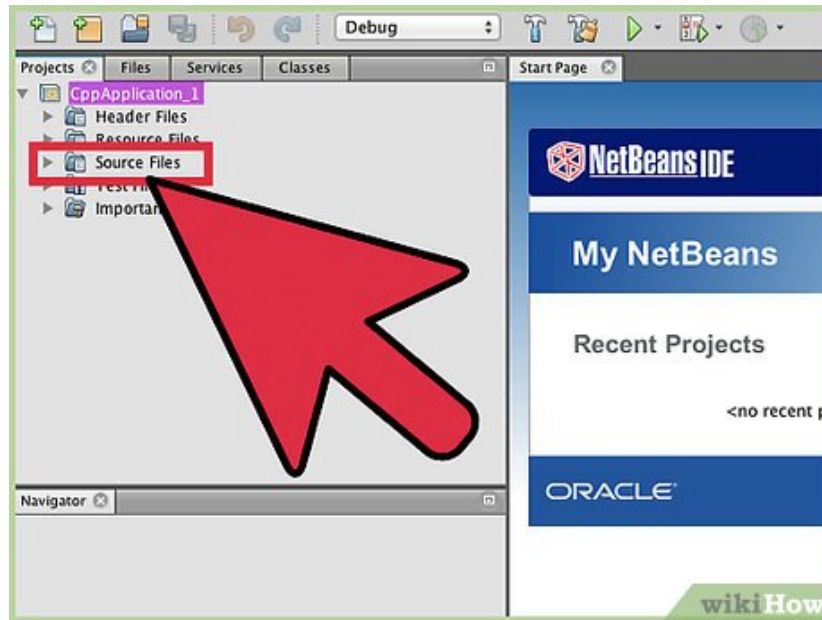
Debug

Projects Files Services Classes

CppApplication_1
Header Files
Resource Files
Source Files
Test Fi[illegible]
Importan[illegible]

Start Page

NetBeans IDE

My NetBeans

Recent Projects

<no recent p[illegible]

ORACLE

Navigator

wikiHow